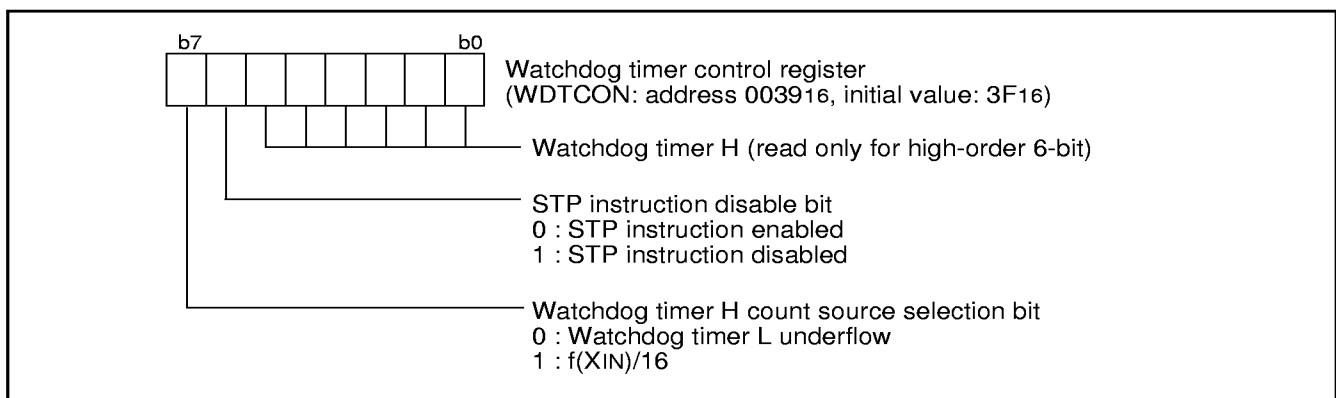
b7 b0

Watchdog timer control register
(WDTCON: address $0039_{16}$, initial value: $3F_{16}$)

Watchdog timer H (read only for high-order 6-bit)

STP instruction disable bit
0 : STP instruction enabled
1 : STP instruction disabled

Watchdog timer H count source selection bit
0 : Watchdog timer L underflow
1 : $f(X_{IN})/16$